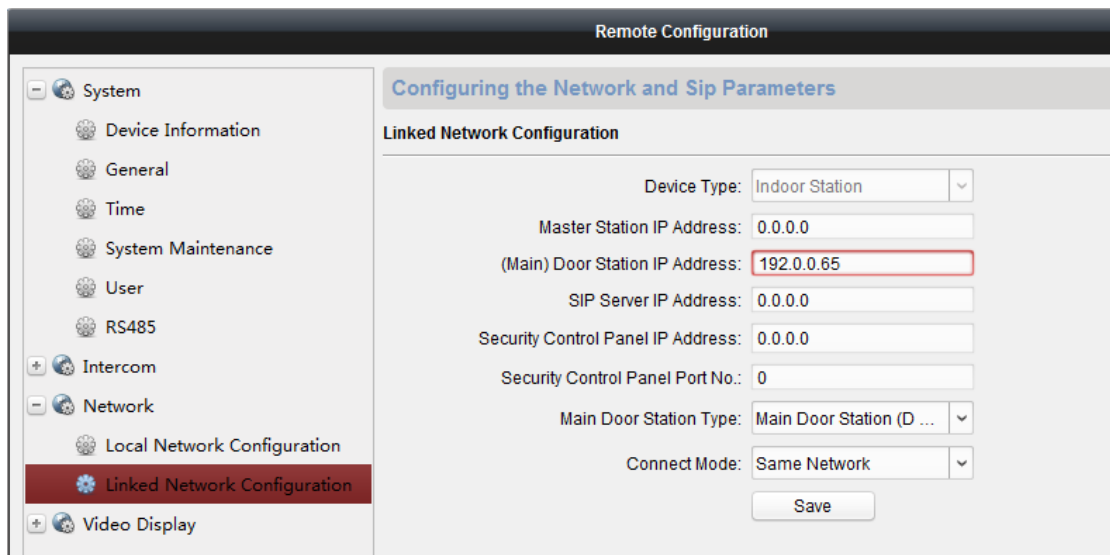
Remote Configuration

System
Device Information
General
Time
System Maintenance
User
RS485
Intercom
Network
Local Network Configuration
Linked Network Configuration
Video Display

Configuring the Network and Sip Parameters

Linked Network Configuration

| | |
|---|---|
| Device Type: | Indoor Station |
| Master Station IP Address: | 0.0.0.0 |
| (Main) Door Station IP Address: | 192.0.0.65 |
| SIP Server IP Address: | 0.0.0.0 |
| Security Control Panel IP Address: | 0.0.0.0 |
| Security Control Panel Port No.: | 0 |
| Main Door Station Type: | Main Door Station (D ... |
| Connect Mode: | Same Network |

Save